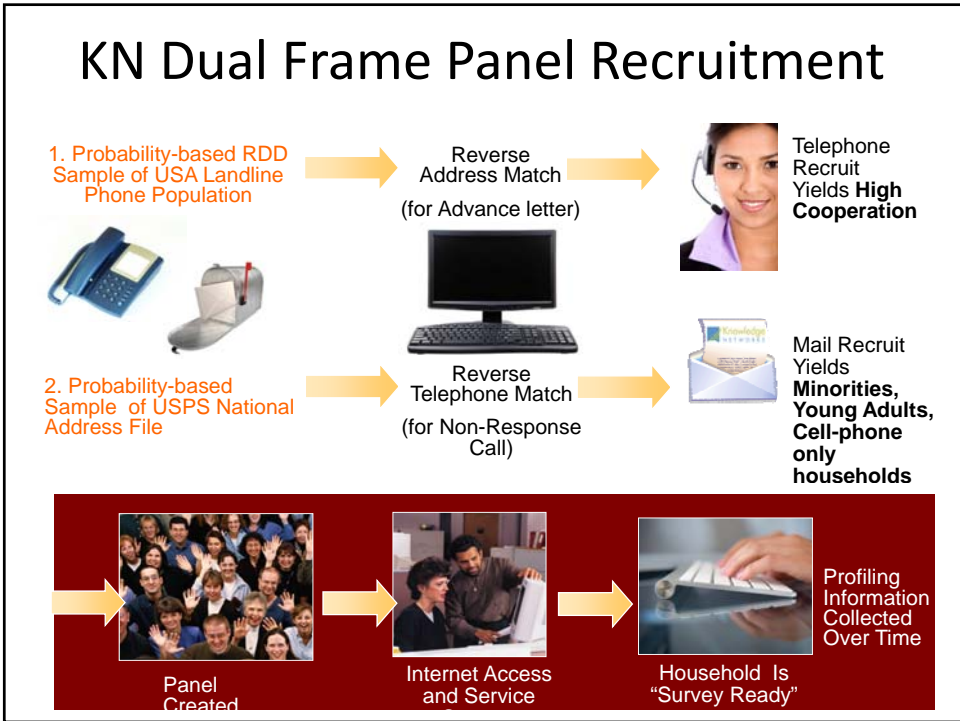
KN Dual Frame Panel Recruitment

1. Probability-based RDD Sample of USA Landline Phone Population

Reverse Address Match

(for Advance letter)

Telephone Recruit Yields **High Cooperation**

Knowledge NETWORKS

2. Probability-based Sample of USPS National Address File

Reverse Telephone Match

(for Non-Response Call)

Mail Recruit Yields **Minorities, Young Adults, Cell-phone only households**

Panel Created

Internet Access and Service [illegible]

Household Is "Survey Ready"

Profiling Information Collected Over Time